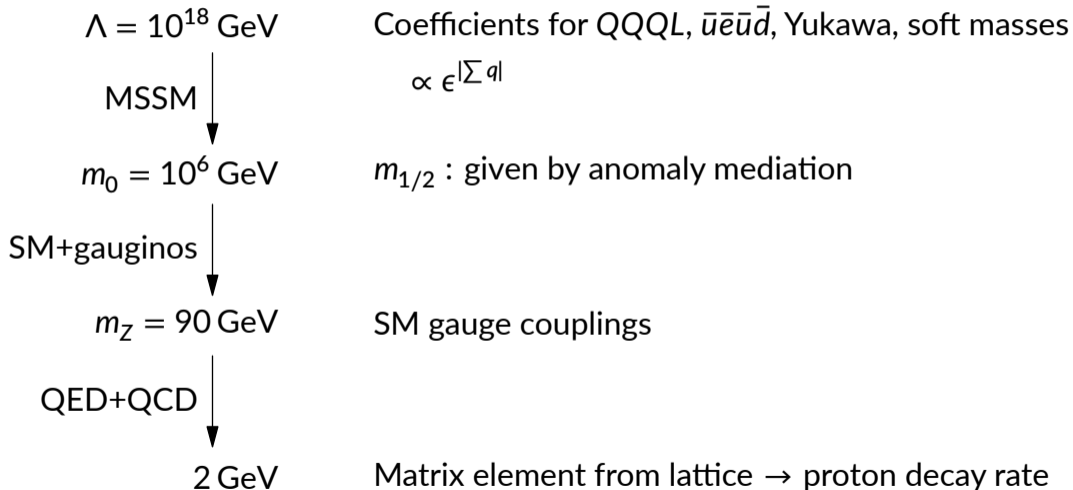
$\Lambda = 10^{18}$ GeV

Coefficients for $QQQL$, $\bar{u}\bar{e}\bar{u}\bar{d}$, Yukawa, soft masses $\propto \epsilon^{|\sum q|}$

MSSM

$m_0 = 10^6$ GeV

$m_{1/2}$ : given by anomaly mediation

SM+gauginos

$m_Z = 90$ GeV

SM gauge couplings

QED+QCD

2 GeV

Matrix element from lattice $\rightarrow$ proton decay rate